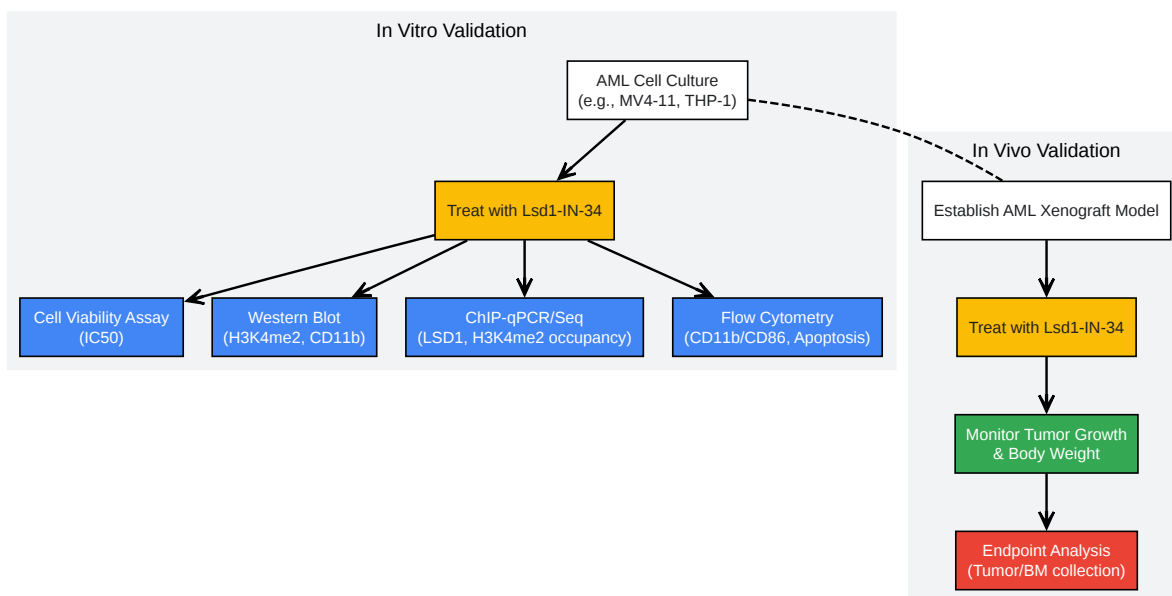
In Vitro Validation

AML Cell Culture
(e.g., MV4-11, THP-1)

Treat with Lsd1-IN-34

Cell Viability Assay
(IC50)

Western Blot
(H3K4me2, CD11b)

ChIP-qPCR/Seq
(LSD1, H3K4me2 occupancy)

Flow Cytometry
(CD11b/CD86, Apoptosis)

In Vivo Validation

Establish AML Xenograft Model

Treat with Lsd1-IN-34

Monitor Tumor Growth
& Body Weight

Endpoint Analysis
(Tumor/BM collection)